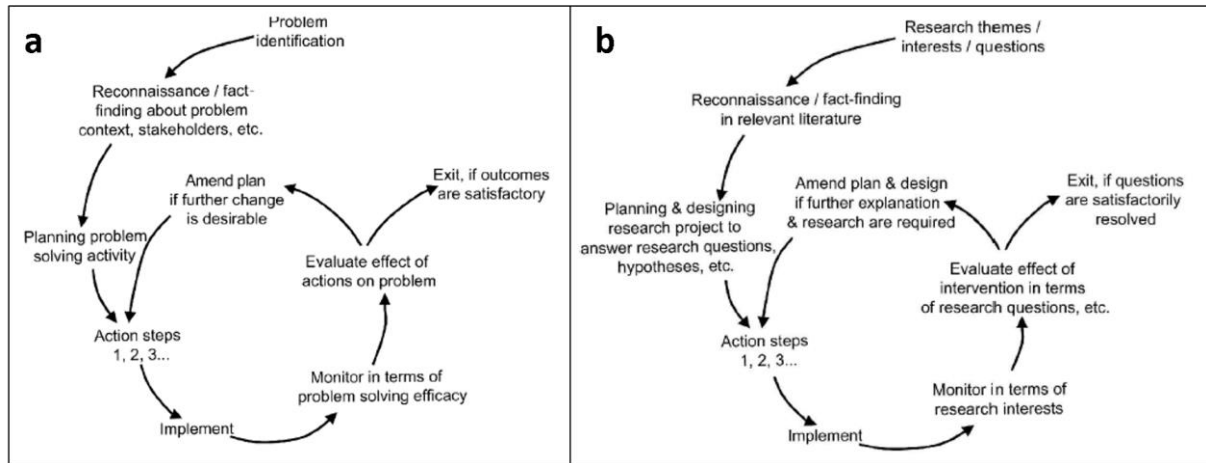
a

Problem identification

Reconnaissance / fact-finding about problem context, stakeholders, etc.

Amend plan if further change is desirable

Exit, if outcomes are satisfactory

Planning problem solving activity

Evaluate effect of actions on problem

Action steps 1, 2, 3...

Monitor in terms of problem solving efficacy

Implement

b

Research themes / interests / questions

Reconnaissance / fact-finding in relevant literature

Planning & designing research project to answer research questions, hypotheses, etc.

Amend plan & design if further explanation & research are required

Exit, if questions are satisfactorily resolved

Evaluate effect of intervention in terms of research questions, etc.

Action steps 1, 2, 3...

Monitor in terms of research interests

Implement